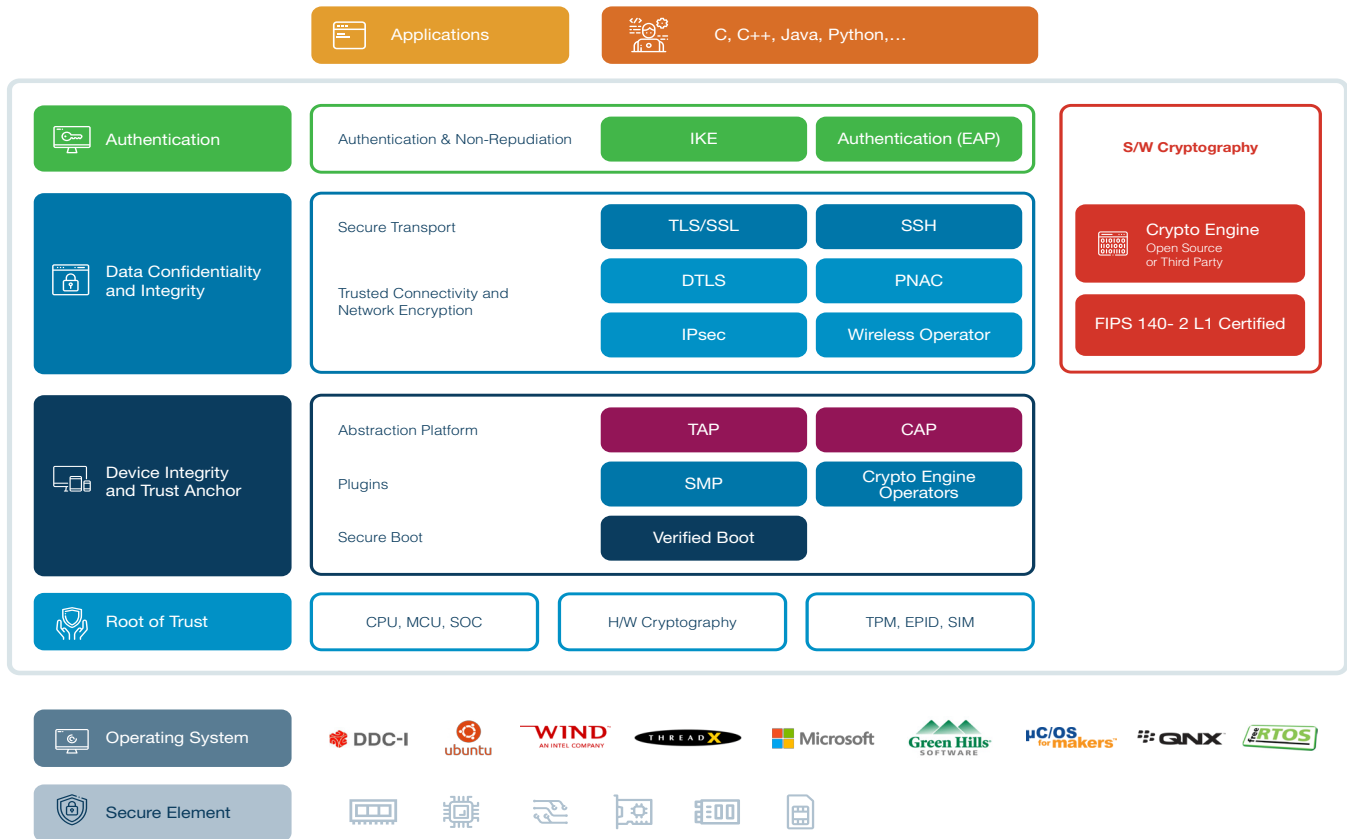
Applications

C, C++, Java, Python,...

Authentication

Authentication & Non-Repudiation

IKE

Authentication (EAP)

S/W Cryptography

Data Confidentiality and Integrity

Secure Transport

TLS/SSL

SSH

Trusted Connectivity and Network Encryption

DTLS

PNAC

IPsec

Wireless Operator

Crypto Engine
Open Source
or Third Party

FIPS 140- 2 L1 Certified

Device Integrity and Trust Anchor

Abstraction Platform

TAP

CAP

Plugins

SMP

Crypto Engine Operators

Secure Boot

Verified Boot

Root of Trust

CPU, MCU, SOC

H/W Cryptography

TPM, EPID, SIM

Operating System

DDC-I

ubuntu

WIND
AN INTEL COMPANY

THREADX

Microsoft

Green Hills
SOFTWARE

µC/OS for makers

QNX

free RTOS

Secure Element